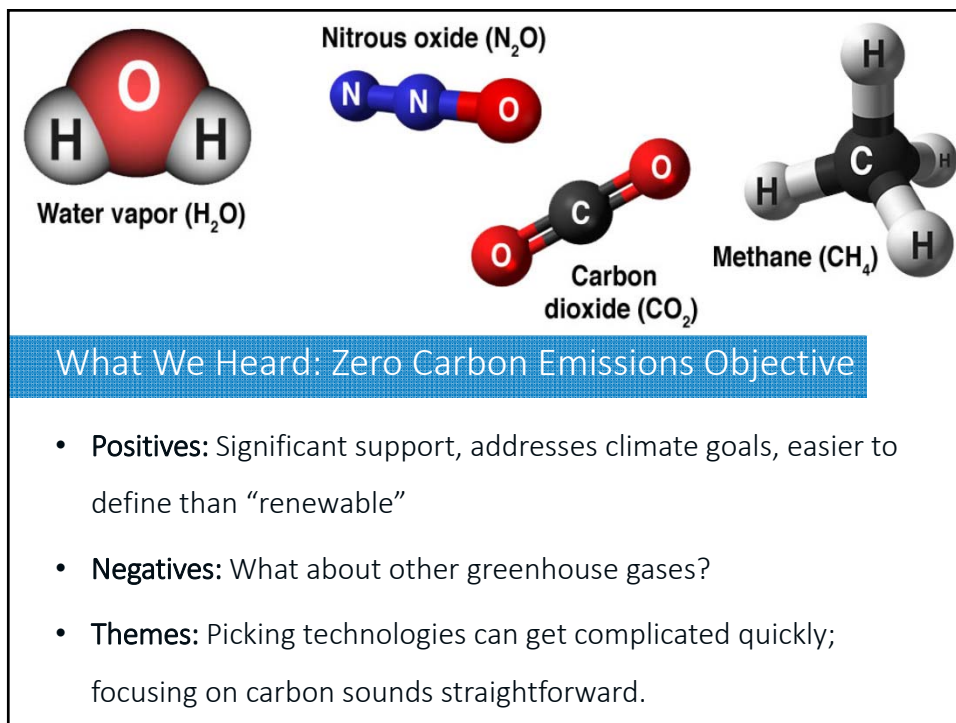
Nitrous oxide ($N_2O$)

N N O

O

H H

Water vapor ($H_2O$)

O C O

Carbon dioxide ($CO_2$)

H

H C H

H

Methane ($CH_4$)

What We Heard: Zero Carbon Emissions Objective

• **Positives:** Significant support, addresses climate goals, easier to define than “renewable”

• **Negatives:** What about other greenhouse gases?

• **Themes:** Picking technologies can get complicated quickly; focusing on carbon sounds straightforward.